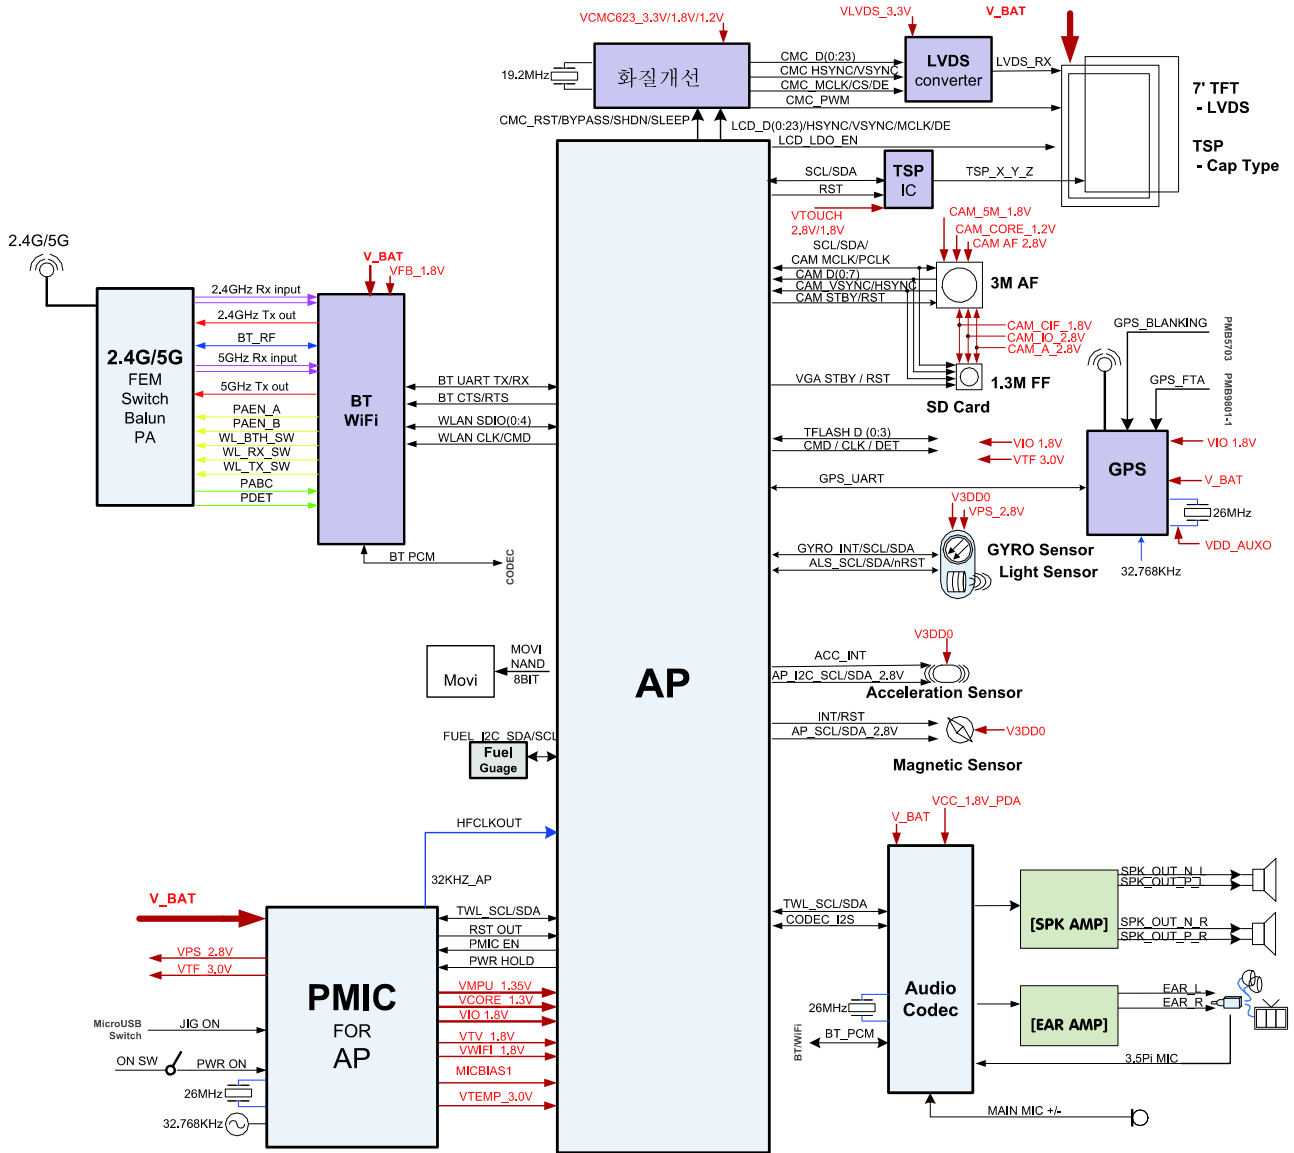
VCMC623_3.3V/1.8V/1.2V
VLVDS_3.3V
V_BAT
19.2MHz
화질개선
CMC_D(0:23)
CMC HSYNC/VSYNC
CMC_MCLK/CS/DE
CMC_PWM
LVDS converter
LVDS_RX
7' TFT
- LVDS
TSP
- Cap Type
CMC_RST/BYPASS/SHDN/SLEEP
LCD_D(0:23)/HSYNC/VSNC/MCLK/DE
LCD_LDO_EN
SCL/SDA
RST
TSP IC
TSP_X_Y_Z
VTOUCH
2.8V/1.8V
CAM_5M_1.8V
CAM_CORE_1.2V
CAM AF 2.8V
SCL/SDA/
CAM MCLK/PCLK
CAM D(0:7)
CAM_VSYNC/HSYNC
CAM STBY/RST
3M AF
CAM_CIF_1.8V
CAM_IO_2.8V
CAM_A_2.8V
GPS_BLANKING
PMB5703
PMB9801-1
GPS_FTA
VGA STBY / RST
1.3M FF
SD Card
2.4G/5G
V_BAT
VFB_1.8V
2.4GHz Rx input
2.4GHz Tx out
BT_RF
5GHz Rx input
5GHz Tx out
PAEN_A
PAEN_B
WL_BTH_SW
WL_RX_SW
WL_TX_SW
PABC
PDET
2.4G/5G
FEM
Switch
Balun
PA
BT
WiFi
BT UART TX/RX
BT CTS/RTS
WLAN SDIO(0:4)
WLAN CLK/CMD
TFLASH D (0:3)
CMD / CLK / DET
VIO 1.8V
VTF 3.0V
VIO 1.8V
GPS
V_BAT
GPS_UART
V3DD0
VPS_2.8V
26MHz
VDD_AUXO
BT PCM
CODEC
GYRO_INT/SCL/SDA
ALS_SCL/SDA/nRST
GYRO Sensor
Light Sensor
32.768KHz
V3DD0
MOVI
NAND
8BIT
Movi
AP
ACC_INT
AP_I2C_SCL/SDA_2.8V
Acceleration Sensor
INT/RST
AP_SCL/SDA_2.8V
V3DD0
FUEL_I2C_SDA/SCL
Fuel Guage
Magnetic Sensor
HFCLKOUT
VCC_1.8V_PDA
V_BAT
32KHZ_AP
SPK_OUT_N_L
SPK_OUT_P_L
V_BAT
TWL_SCL/SDA
TWL_SCL/SDA
RST OUT
CODEC_I2S
[SPK AMP]
SPK_OUT_N_R
SPK_OUT_P_R
PMIC EN
VPS_2.8V
PWR HOLD
VTF_3.0V
VMPU_1.35V
VCORE_1.3V
PMIC
VIO 1.8V
FOR
Audio Codec
EAR_L
EAR_R
AP
26MHz
MicroUSB Switch
JIG ON
VTV_1.8V
VWIFI_1.8V
BT/WIFI
BT_PCM
[EAR AMP]
ON SW
PWR ON
MICBIAS1
3.5Pi MIC
26MHz
VTEMP_3.0V
32.768KHz
MAIN MIC +/-